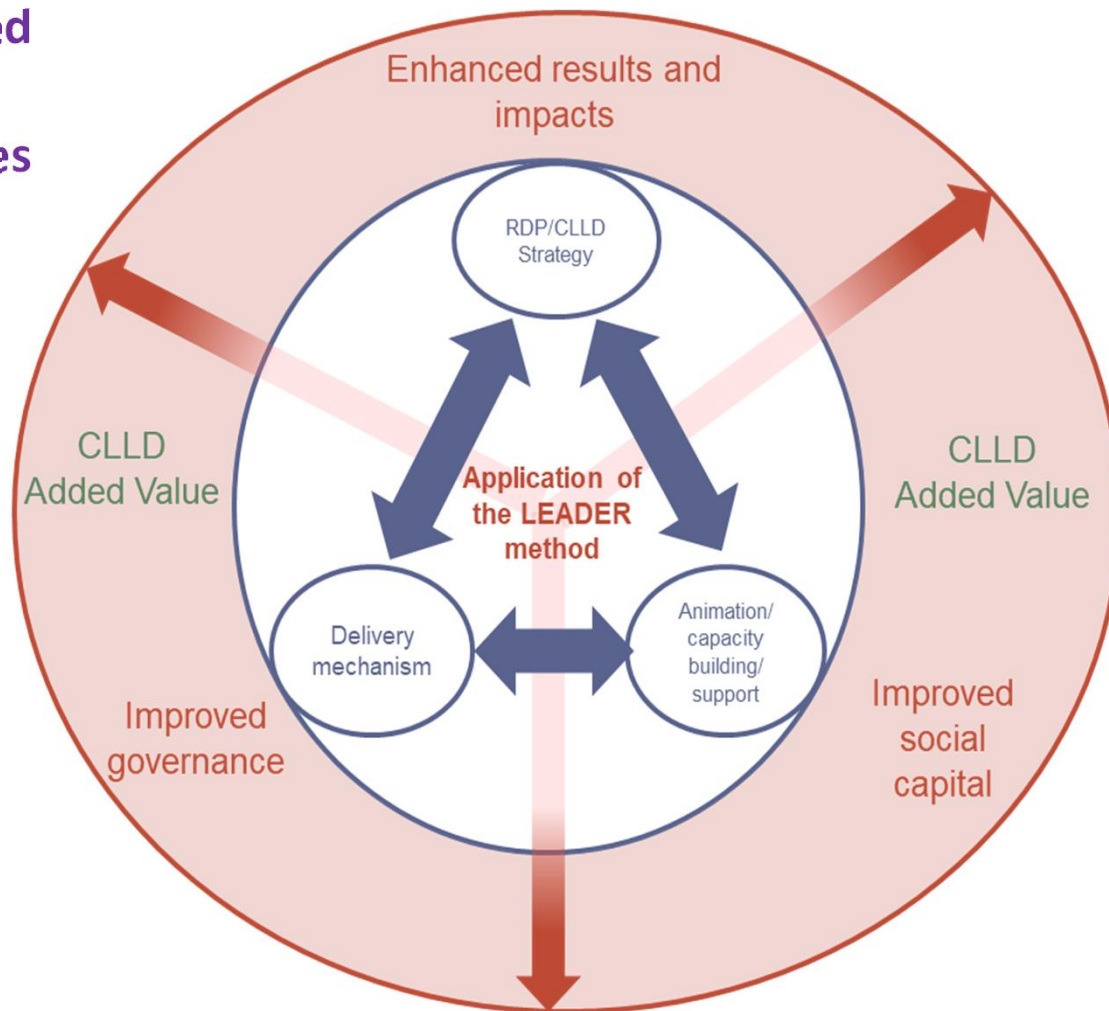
ed

es

Enhanced results and impacts

RDP/CLLD Strategy

CLLD Added Value

Application of the LEADER method

CLLD Added Value

Delivery mechanism

Animation/ capacity building/ support

Improved governance

Improved social capital